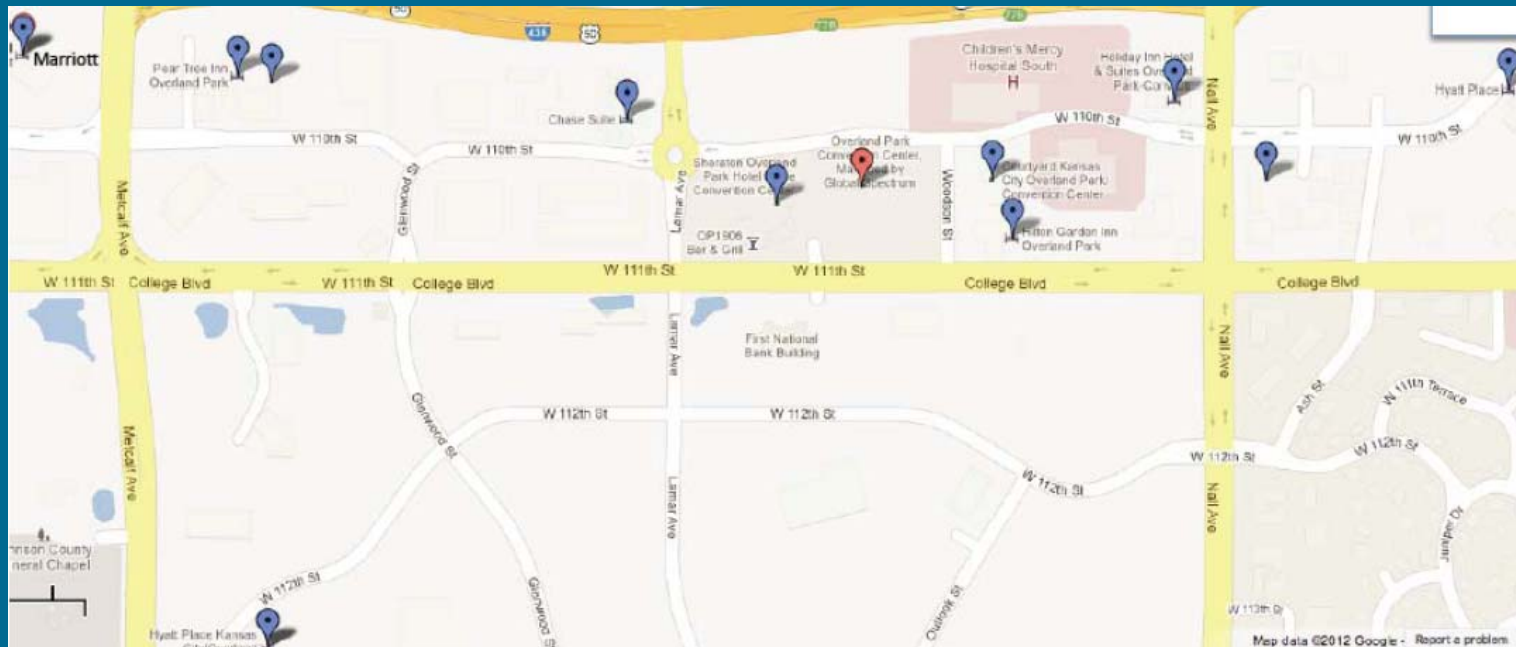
435 50
Marriott
Pear Tree Inn Overland Park
Chase Suite
Children's Mercy Hospital South
H
Holiday Inn Hotel & Suites Overland Park-Con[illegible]
Hyatt Place
W 110th St
W 110th St
W 110th St
W 110th St
Sheraton Overland Park Hotel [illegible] Convention Ce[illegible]
Overland Park Conv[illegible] Center, Ma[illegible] by Global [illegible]
Courtyard Kansas City Overland Park/ Convention Center
Hilton Garden Inn Overland Park
Metcalf Ave
Glenwood St
Lamar Ave
Woodson St
Nall Ave
OP1906 Bar & Grill
W 111th St
College Blvd
W 111th St
College Blvd
W 111th St
W 111th St
College Blvd
College Blvd
First National Bank Building
Lamar Ave
Nall Ave
Ash St
W 111th Terrace
W 112th St
W 112th St
Glenwood St
W 112th St
W 112th St
W 112th St
Metcalf Ave
Lamar Ave
Nall Ave
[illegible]nson County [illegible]neral Chapel
W 112th St
Glenwood St
Outlook St
Jasper Dr
W 113th St
Hyatt Place Kansas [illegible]
Map data ©2012 Google - Report a problem